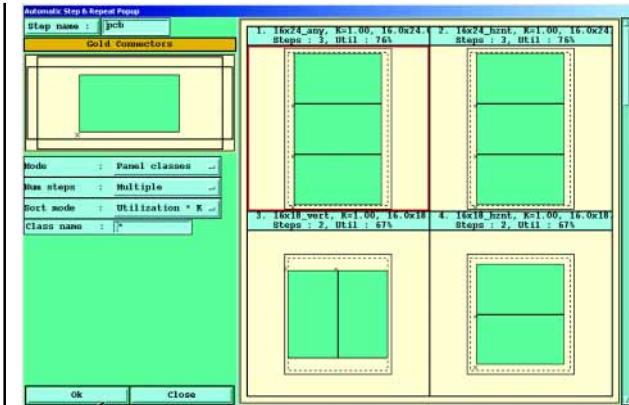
Automatic Step & Repeat Popup

Step name : pcb

Gold Connectors

Mode : Panel classes

Num steps : Multiple

Sort mode : Utilization * K

Class name : *

1. 16x24_any, K=1.00, 16.0x24.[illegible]
Steps : 3, Util : 76%

2. 16x24_hznt, K=1.00, 16.0x24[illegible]
Steps : 3, Util : 76%

3. 16x18_vert, K=1.00, 16.0x18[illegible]
Steps : 2, Util : 67%

4. 16x18_hznt, K=1.00, 16.0x18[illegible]
Steps : 2, Util : 67%

Ok

Close